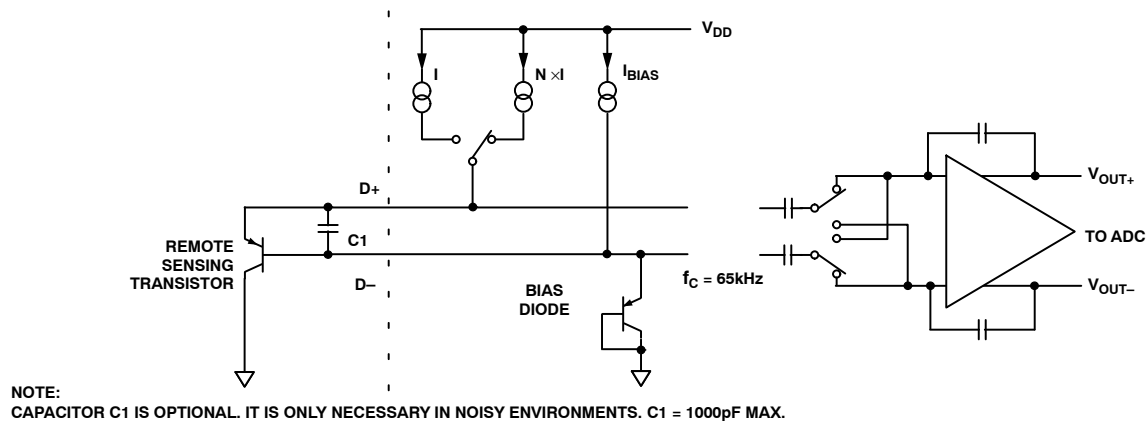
$V_{DD}$

I

N × I

$I_{BIAS}$

D+

REMOTE SENSING TRANSISTOR

C1

D–

BIAS DIODE

$f_C$ = 65kHz

$V_{OUT+}$

TO ADC

$V_{OUT-}$

NOTE:
CAPACITOR C1 IS OPTIONAL. IT IS ONLY NECESSARY IN NOISY ENVIRONMENTS. C1 = 1000pF MAX.